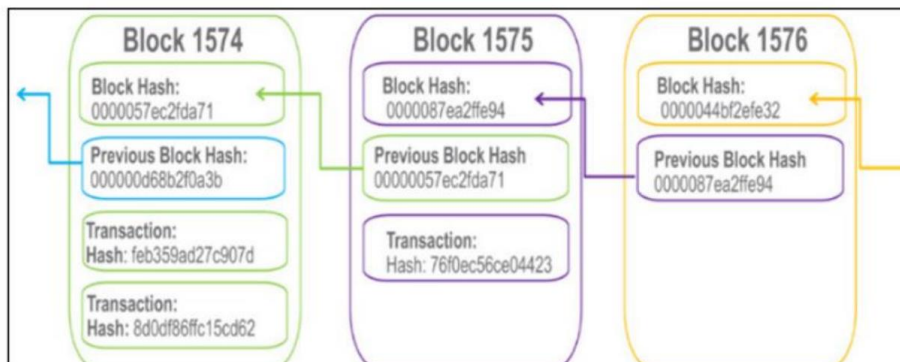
Block 1574

Block Hash:
0000057ec2fda71

Previous Block Hash:
000000d68b2f0a3b

Transaction:
Hash: feb359ad27c907d

Transaction:
Hash: 8d0df86ffc15cd62

Block 1575

Block Hash:
0000087ea2ffe94

Previous Block Hash
00000057ec2fda71

Transaction:
Hash: 76f0ec56ce04423

Block 1576

Block Hash:
0000044bf2efe32

Previous Block Hash
0000087ea2ffe94